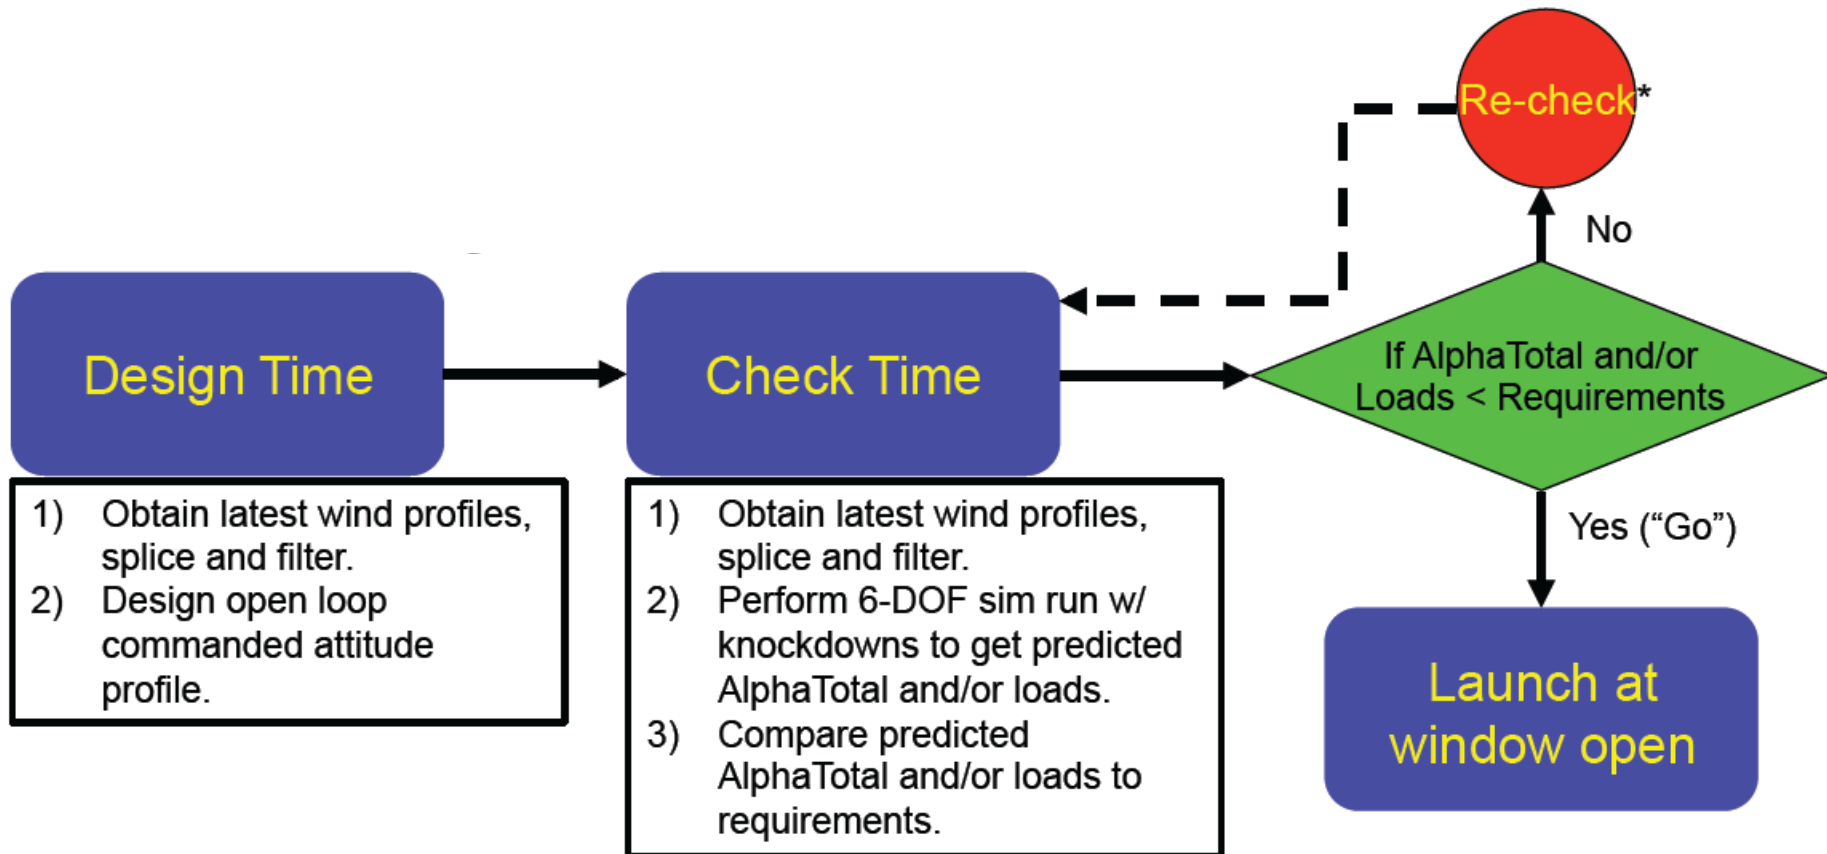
Re-check*

No

Design Time

Check Time

If AlphaTotal and/or Loads < Requirements

1) Obtain latest wind profiles, splice and filter.
2) Design open loop commanded attitude profile.

1) Obtain latest wind profiles, splice and filter.
2) Perform 6-DOF sim run w/ knockdowns to get predicted AlphaTotal and/or loads.
3) Compare predicted AlphaTotal and/or loads to requirements.

Yes (“Go”)

Launch at window open